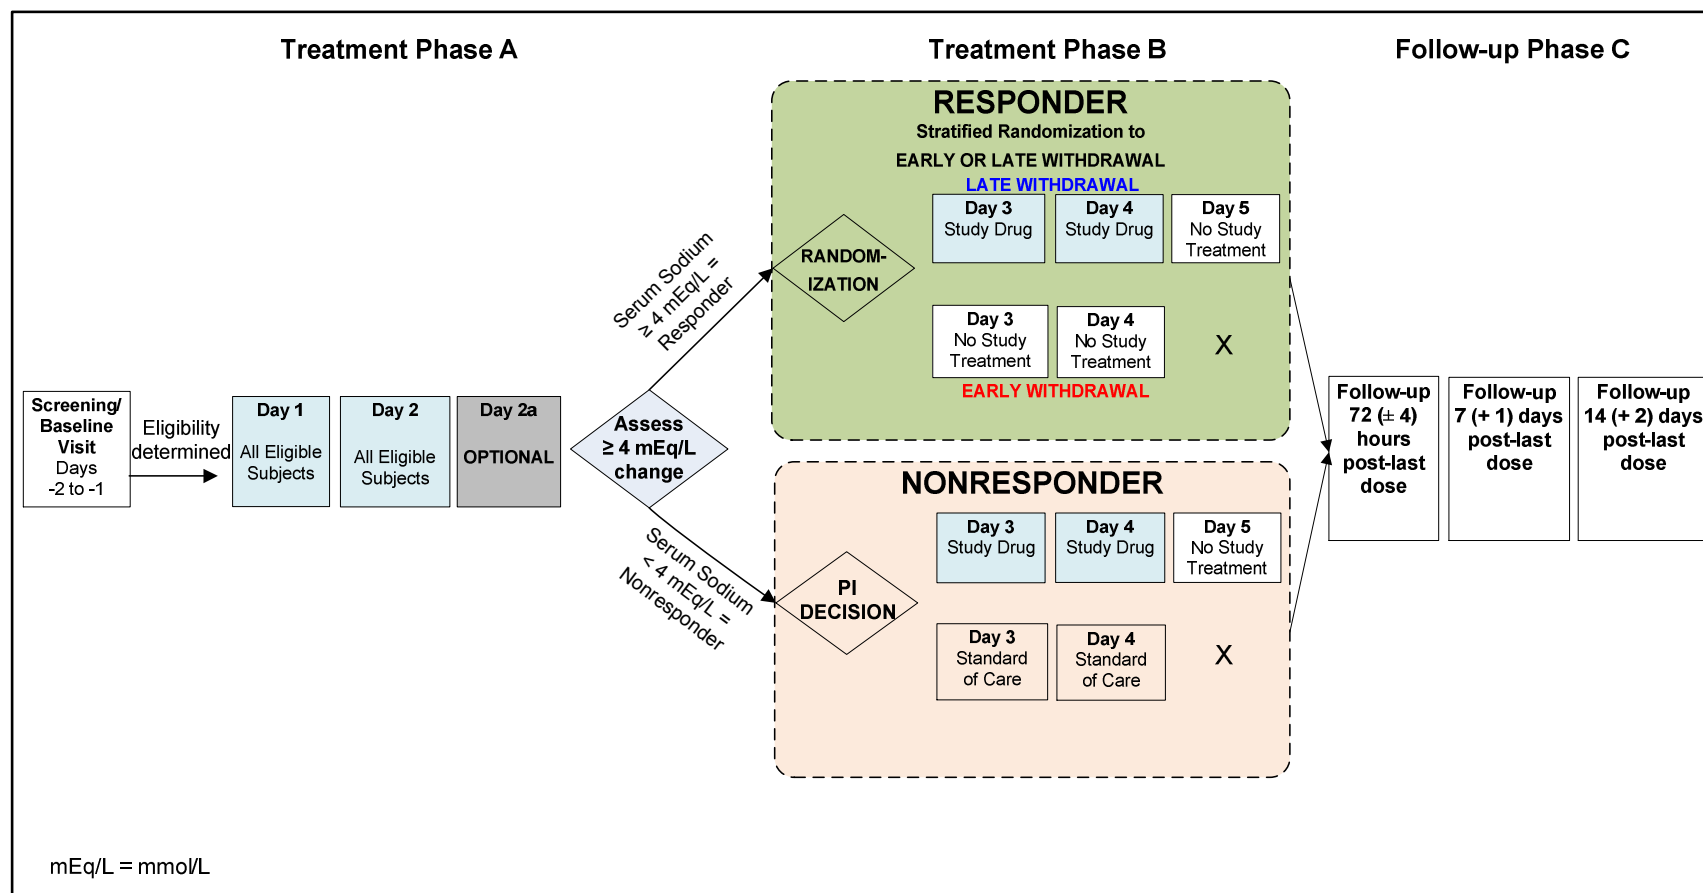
Treatment Phase A

Treatment Phase B

Follow-up Phase C

RESPONDER
Stratified Randomization to
EARLY OR LATE WITHDRAWAL
LATE WITHDRAWAL

RANDOM-IZATION

Day 3
Study Drug

Day 4
Study Drug

Day 5
No Study Treatment

Day 3
No Study Treatment

Day 4
No Study Treatment

X

EARLY WITHDRAWAL

Serum Sodium
≥ 4 mEq/L =
Responder

Screening/ Baseline Visit
Days
-2 to -1

Eligibility determined

Day 1
All Eligible Subjects

Day 2
All Eligible Subjects

Day 2a
OPTIONAL

Assess
≥ 4 mEq/L
change

Serum Sodium
< 4 mEq/L =
Nonresponder

NONRESPONDER

PI DECISION

Day 3
Study Drug

Day 4
Study Drug

Day 5
No Study Treatment

Day 3
Standard of Care

Day 4
Standard of Care

X

Follow-up
72 (± 4) hours post-last dose

Follow-up
7 (+ 1) days post-last dose

Follow-up
14 (+ 2) days post-last dose

mEq/L = mmol/L